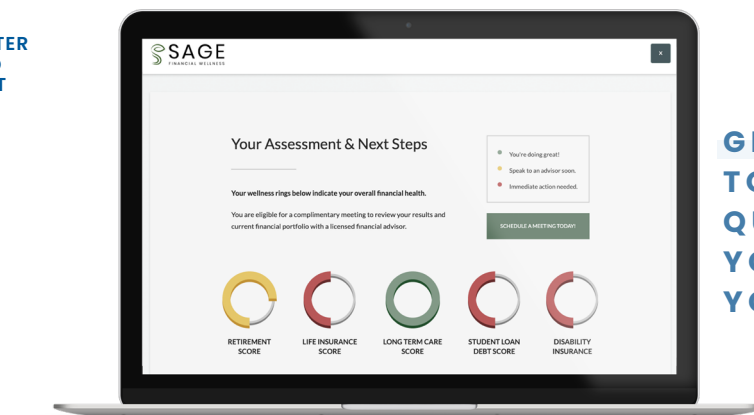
TER
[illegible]
T

SAGE
FINANCIAL WELLNESS

x

Your Assessment & Next Steps

Your wellness rings below indicate your overall financial health.

You are eligible for a complimentary meeting to review your results and current financial portfolio with a licensed financial advisor.

You're doing great!
Speak to an advisor soon.
Immediate action needed.

SCHEDULE A MEETING TODAY!

RETIREMENT SCORE

LIFE INSURANCE SCORE

LONG TERM CARE SCORE

STUDENT LOAN DEBT SCORE

DISABILITY INSURANCE

G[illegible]
T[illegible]
Q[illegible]
Y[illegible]
Y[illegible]